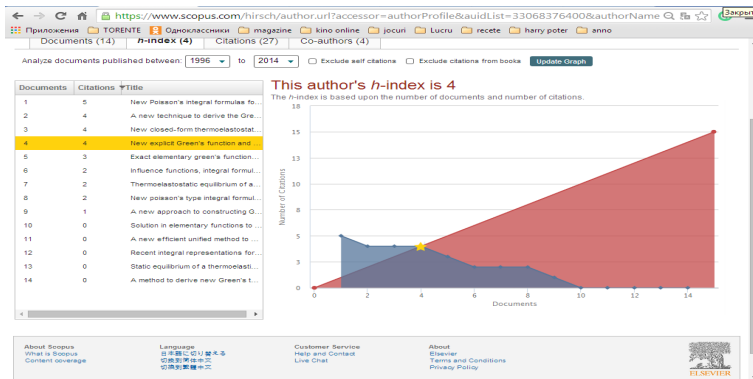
https://www.scopus.com/hirsch/author.url?accessor=authorProfile&auidList=33068376400&authorName

Приложения TORENTE Одноклассники magazine kino online jocuri Lucru recete harry poter anno

Documents (14) h-index (4) Citations (27) Co-authors (4)

Analyze documents published between: 1996 to 2014 Exclude self citations Exclude citations from books Update Graph

| Documents | Citations | Title |
|---|---|---|
| 1 | 5 | New Poisson's integral formulas fo... |
| 2 | 4 | A new technique to derive the Gre... |
| 3 | 4 | New closed-form thermoelastostat... |
| 4 | 4 | New explicit Green's function and ... |
| 5 | 3 | Exact elementary green's function... |
| 6 | 2 | Influence functions, integral formul... |
| 7 | 2 | Thermoelastostatic equilibrium of a... |
| 8 | 2 | New poisson's type integral formul... |
| 9 | 1 | A new approach to constructing G... |
| 10 | 0 | Solution in elementary functions to ... |
| 11 | 0 | A new efficient unified method to ... |
| 12 | 0 | Recent integral representations for... |
| 13 | 0 | Static equilibrium of a thermoelasti... |
| 14 | 0 | A method to derive new Green's f... |

This author's h-index is 4

The h-index is based upon the number of documents and number of citations.

18
15
13
10
8
5
3
0
Number of Citations
0 2 4 6 8 10 12 14
Documents

About Scopus
What is Scopus
Content coverage

Language
日本語に切り替える
切换到简体中文
切換到繁體中文

Customer Service
Help and Contact
Live Chat

About
Elsevier
Terms and Conditions
Privacy Policy

ELSEVIER